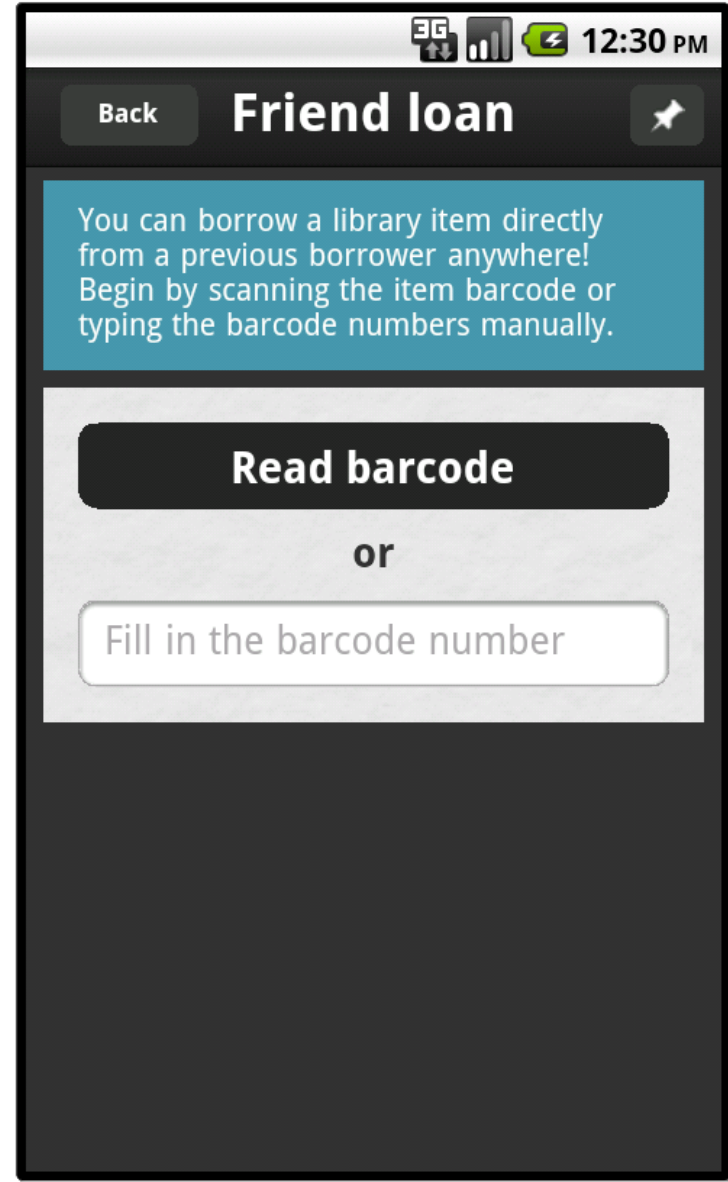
3G 12:30 PM

Back

Friend loan

You can borrow a library item directly from a previous borrower anywhere! Begin by scanning the item barcode or typing the barcode numbers manually.

Read barcode

or

Fill in the barcode number